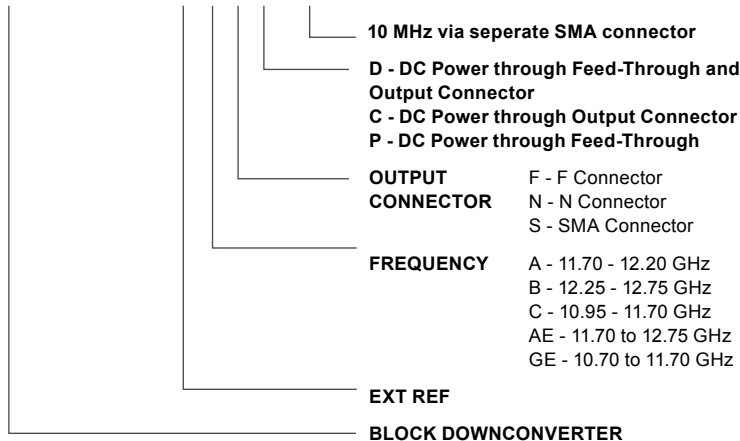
10 MHz via seperate SMA connector

D - DC Power through Feed-Through and Output Connector
C - DC Power through Output Connector
P - DC Power through Feed-Through

OUTPUT CONNECTOR
F - F Connector
N - N Connector
S - SMA Connector

FREQUENCY
A - 11.70 - 12.20 GHz
B - 12.25 - 12.75 GHz
C - 10.95 - 11.70 GHz
AE - 11.70 to 12.75 GHz
GE - 10.70 to 11.70 GHz

EXT REF

BLOCK DOWNCONVERTER